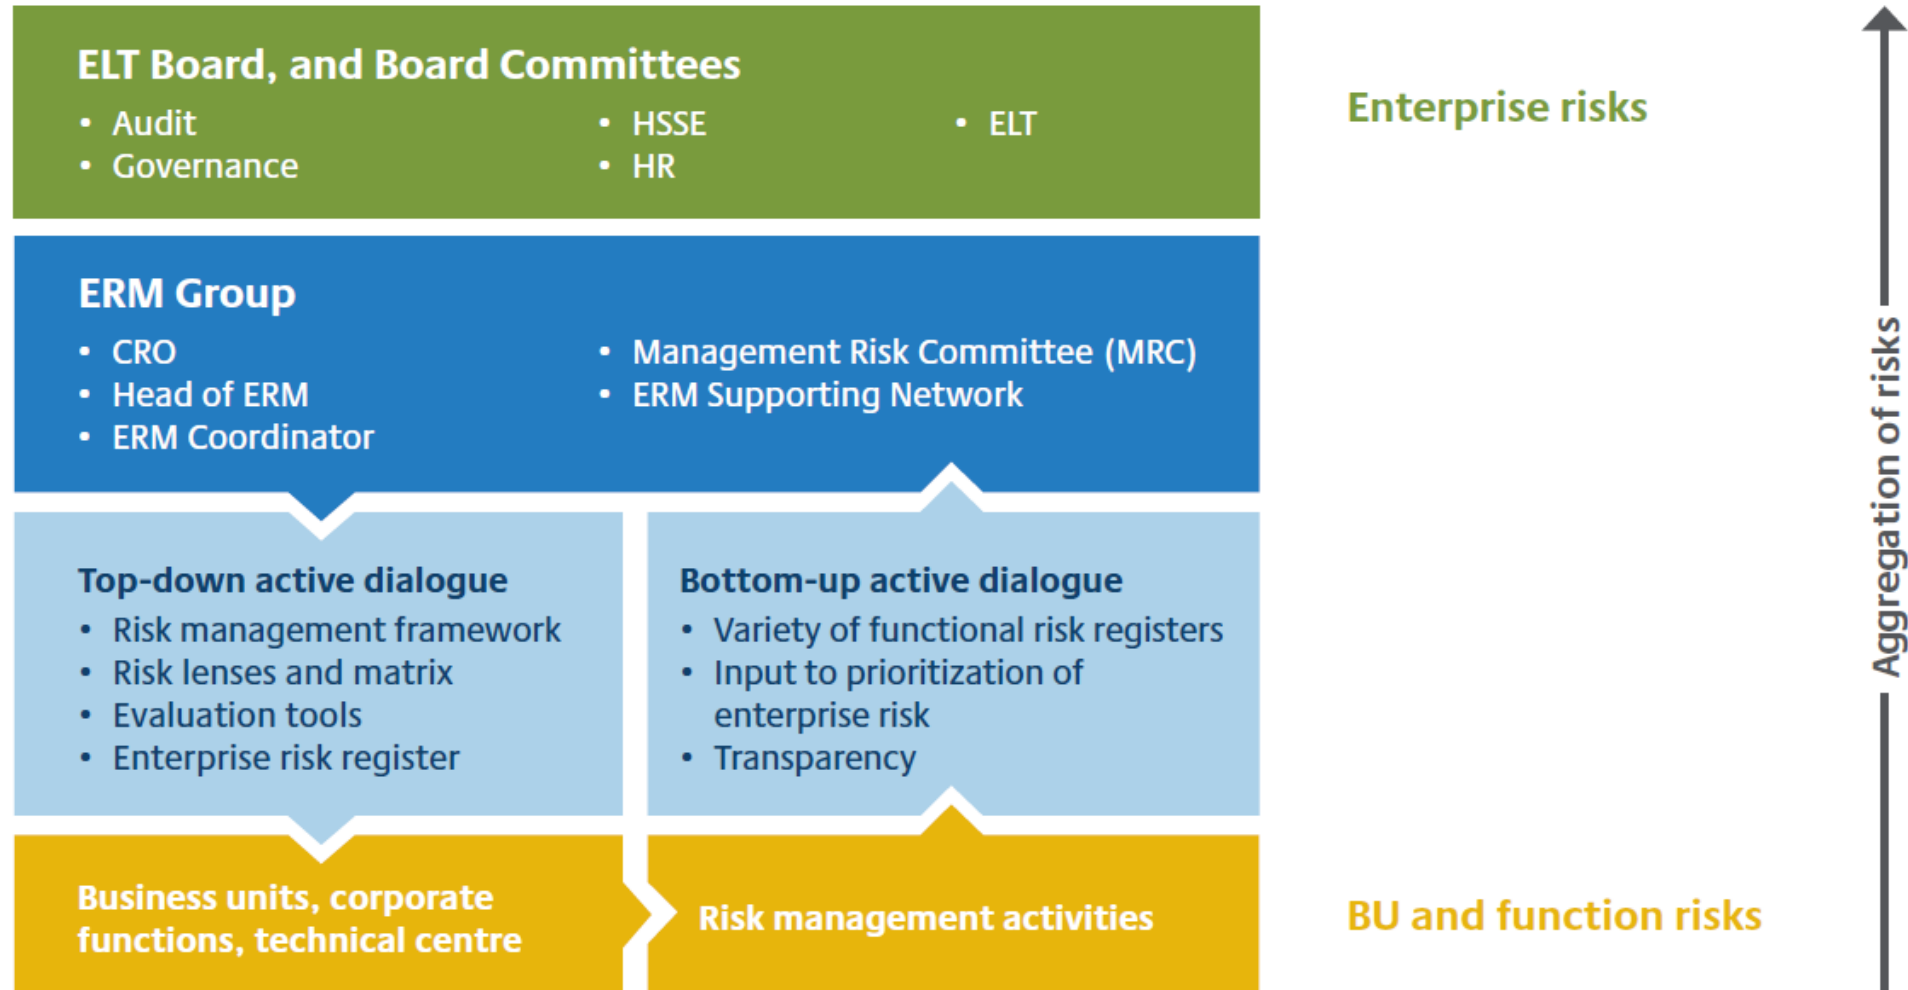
ELT Board, and Board Committees
• Audit
• Governance
• HSSE
• HR
• ELT

Enterprise risks

ERM Group
• CRO
• Head of ERM
• ERM Coordinator
• Management Risk Committee (MRC)
• ERM Supporting Network

Top-down active dialogue
• Risk management framework
• Risk lenses and matrix
• Evaluation tools
• Enterprise risk register

Bottom-up active dialogue
• Variety of functional risk registers
• Input to prioritization of enterprise risk
• Transparency

Aggregation of risks

Business units, corporate functions, technical centre

Risk management activities

BU and function risks